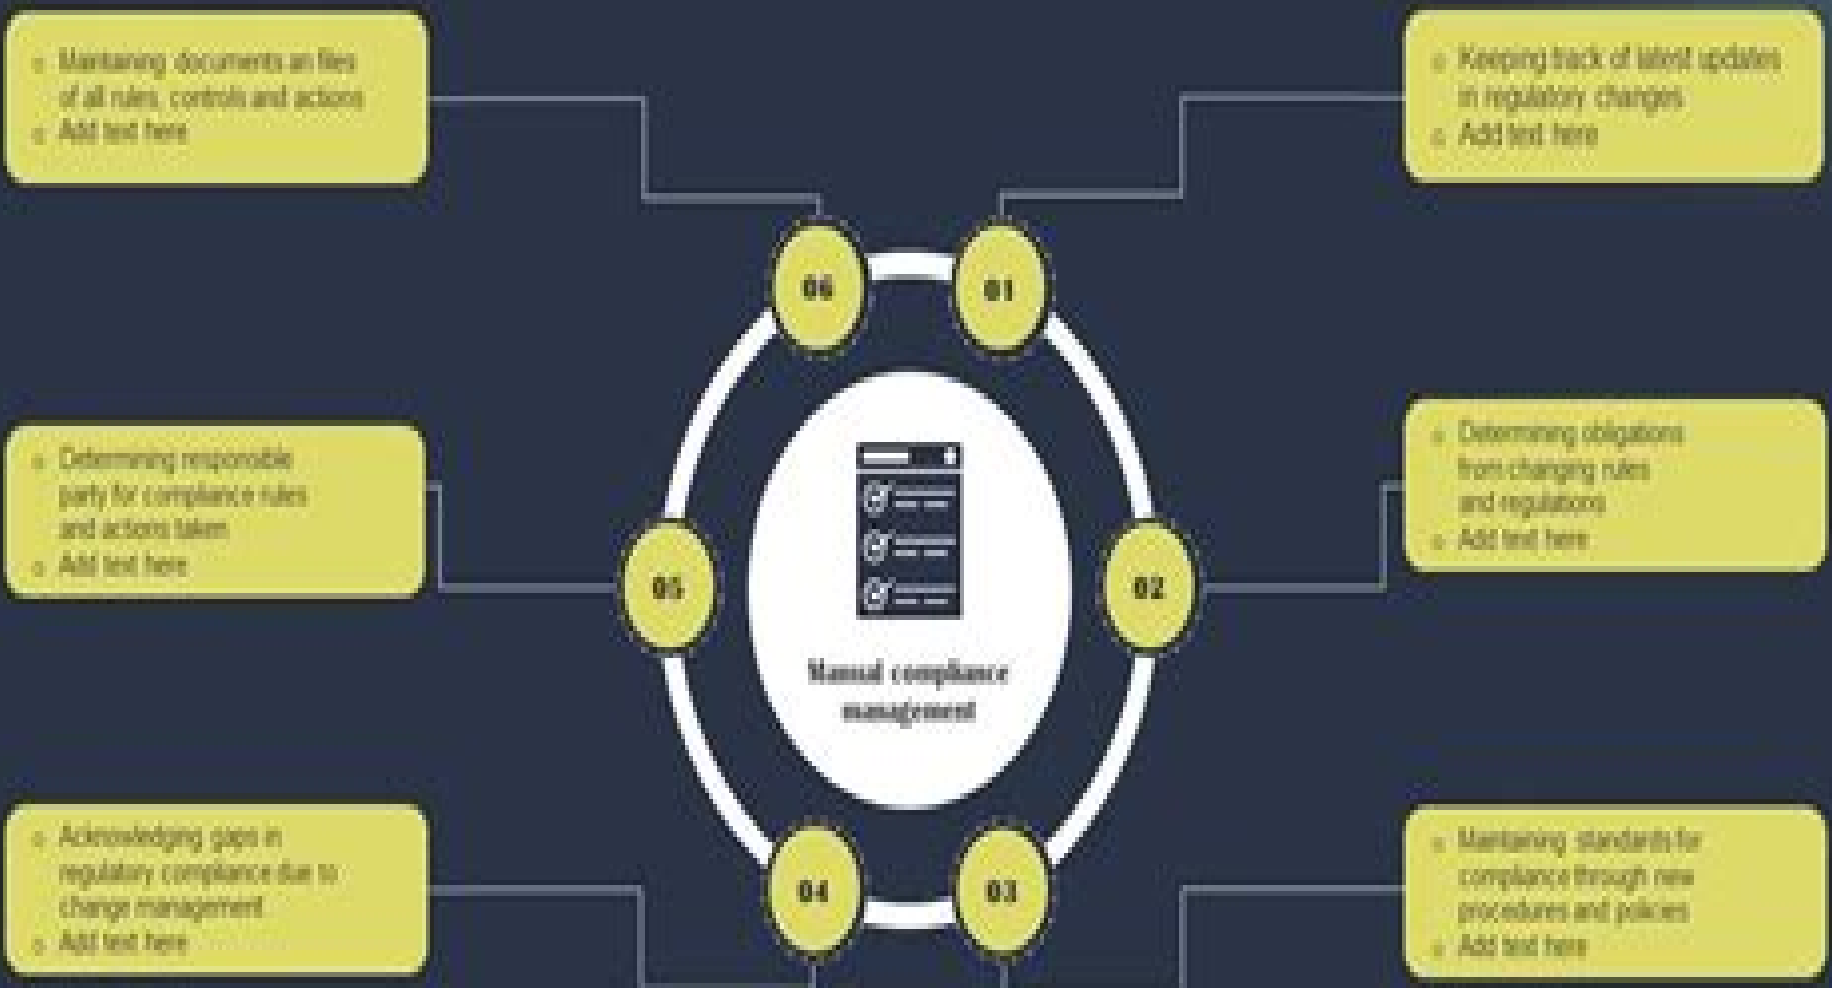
Maintaining documents an files of all rules, controls and actions
Add text here

Keeping track of latest updates in regulatory changes
Add text here

06

01

Determining responsible party for compliance rules and actions taken
Add text here

Determining obligations from changing rules and regulations
Add text here

05

02

Manual compliance management

Acknowledging gaps in regulatory compliance due to change management
Add text here

Maintaining standards for compliance through new procedures and policies
Add text here

04

03